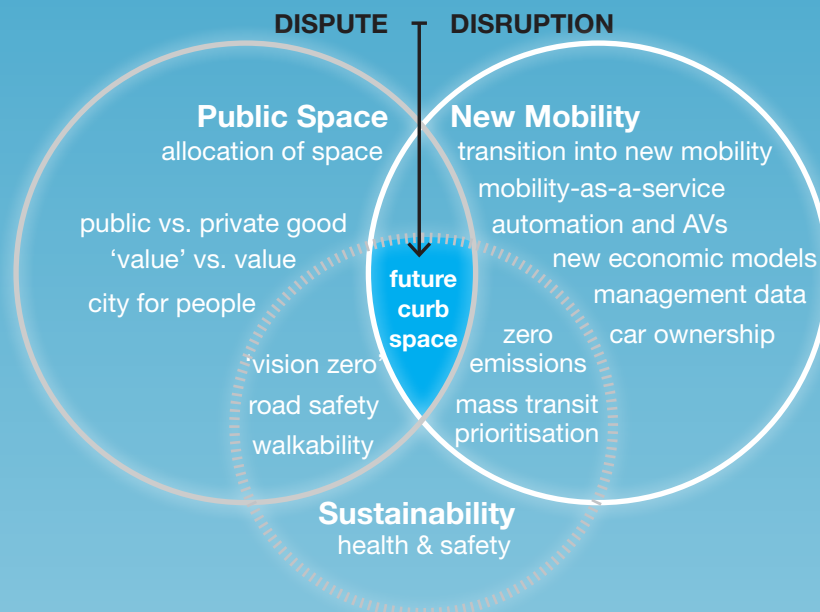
DISPUTE DISRUPTION

Public Space
allocation of space

public vs. private good
'value' vs. value
city for people

New Mobility
transition into new mobility
mobility-as-a-service
automation and AVs
new economic models
management data
car ownership

future curb space

'vision zero'
road safety
walkability

zero emissions
mass transit prioritisation

Sustainability
health & safety